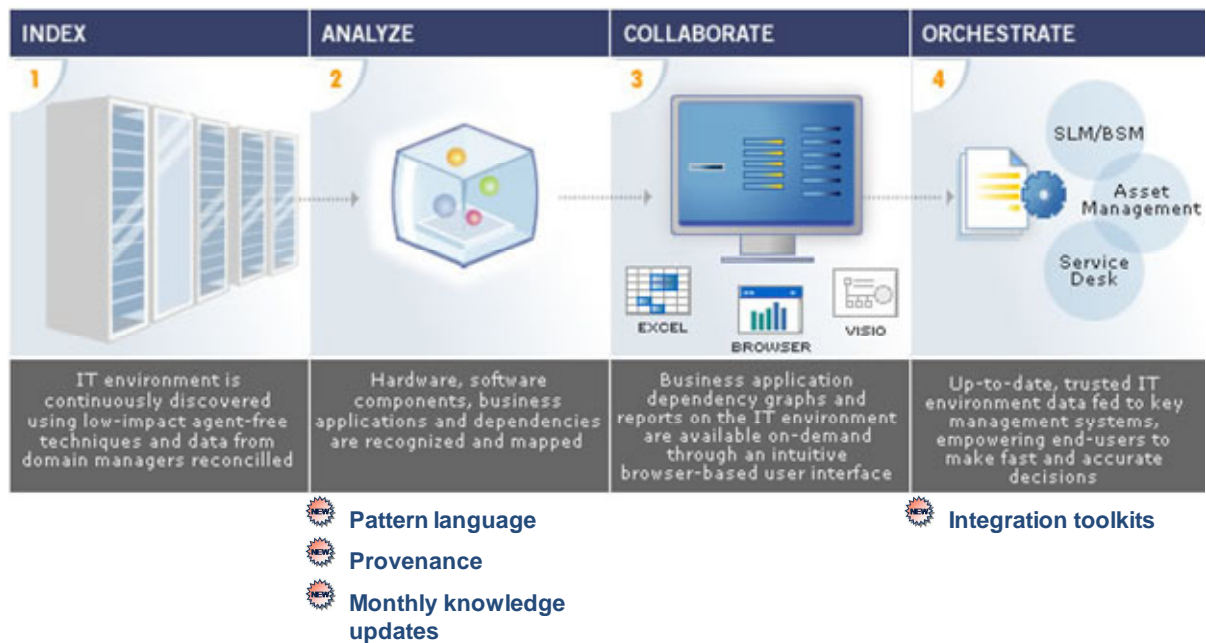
INDEX

1

IT environment is continuously discovered using low-impact agent-free techniques and data from domain managers reconcilled

ANALYZE

2

Hardware, software components, business applications and dependencies are recognized and mapped

NEW Pattern language

NEW Provenance

NEW Monthly knowledge updates

COLLABORATE

3

EXCEL

BROWSER

VISIO

Business application dependency graphs and reports on the IT environment are available on-demand through an intuitive browser-based user interface

ORCHESTRATE

4

SLM/BSM

Asset Management

Service Desk

Up-to-date, trusted IT environment data fed to key management systems, empowering end-users to make fast and accurate decisions

NEW Integration toolkits